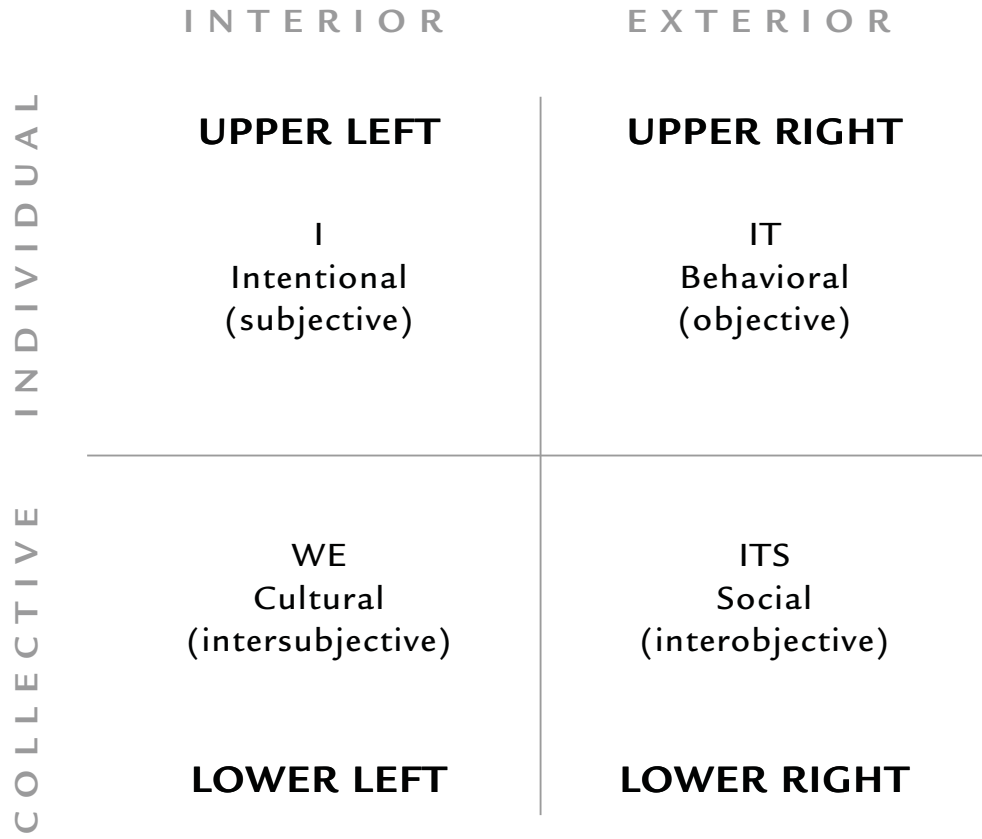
INTERIOR EXTERIOR

INDIVIDUAL

UPPER LEFT

I
Intentional
(subjective)

UPPER RIGHT

IT
Behavioral
(objective)

COLLECTIVE

WE
Cultural
(intersubjective)

LOWER LEFT

ITS
Social
(interobjective)

LOWER RIGHT